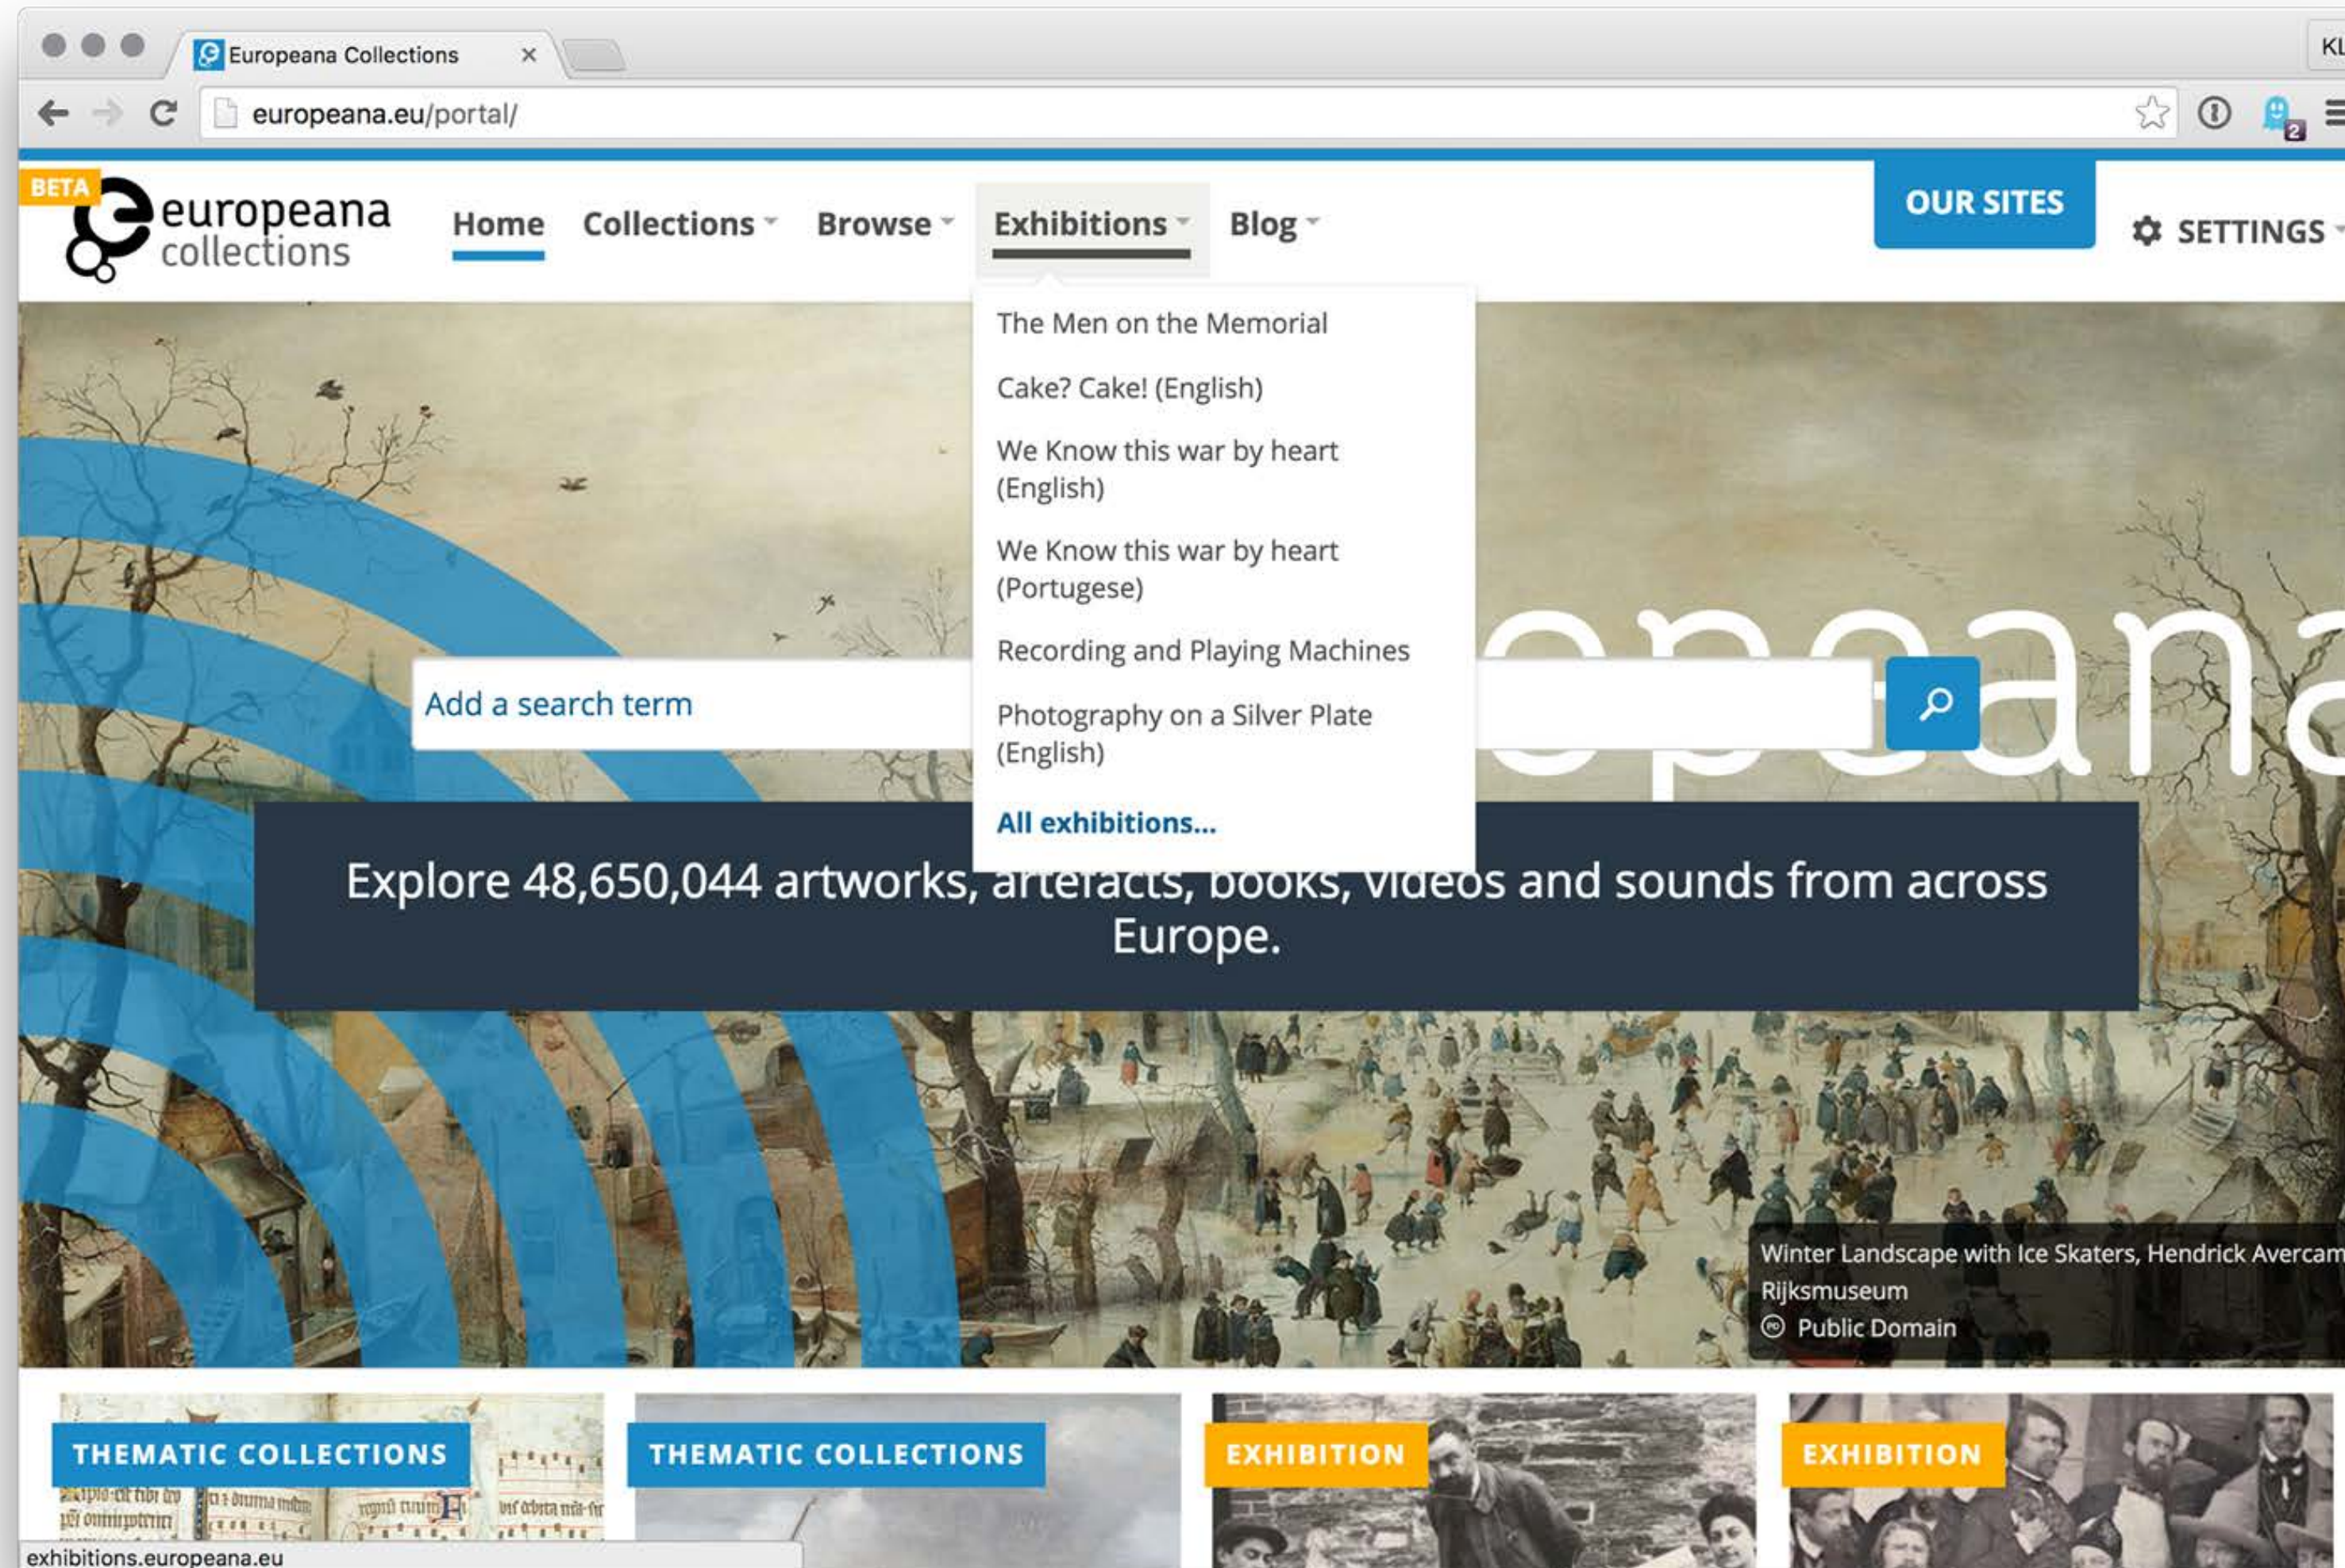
Europeana Collections ×

KL

europeana.eu/portal/

BETA europeana collections

Home Collections Browse Exhibitions Blog

OUR SITES

SETTINGS

The Men on the Memorial

Cake? Cake! (English)

We Know this war by heart (English)

We Know this war by heart (Portugese)

Recording and Playing Machines

Photography on a Silver Plate (English)

All exhibitions...

Add a search term

Explore 48,650,044 artworks, artefacts, books, videos and sounds from across Europe.

Winter Landscape with Ice Skaters, Hendrick Avercam

Rijksmuseum

Public Domain

THEMATIC COLLECTIONS

THEMATIC COLLECTIONS

EXHIBITION

EXHIBITION

exhibitions.europeana.eu